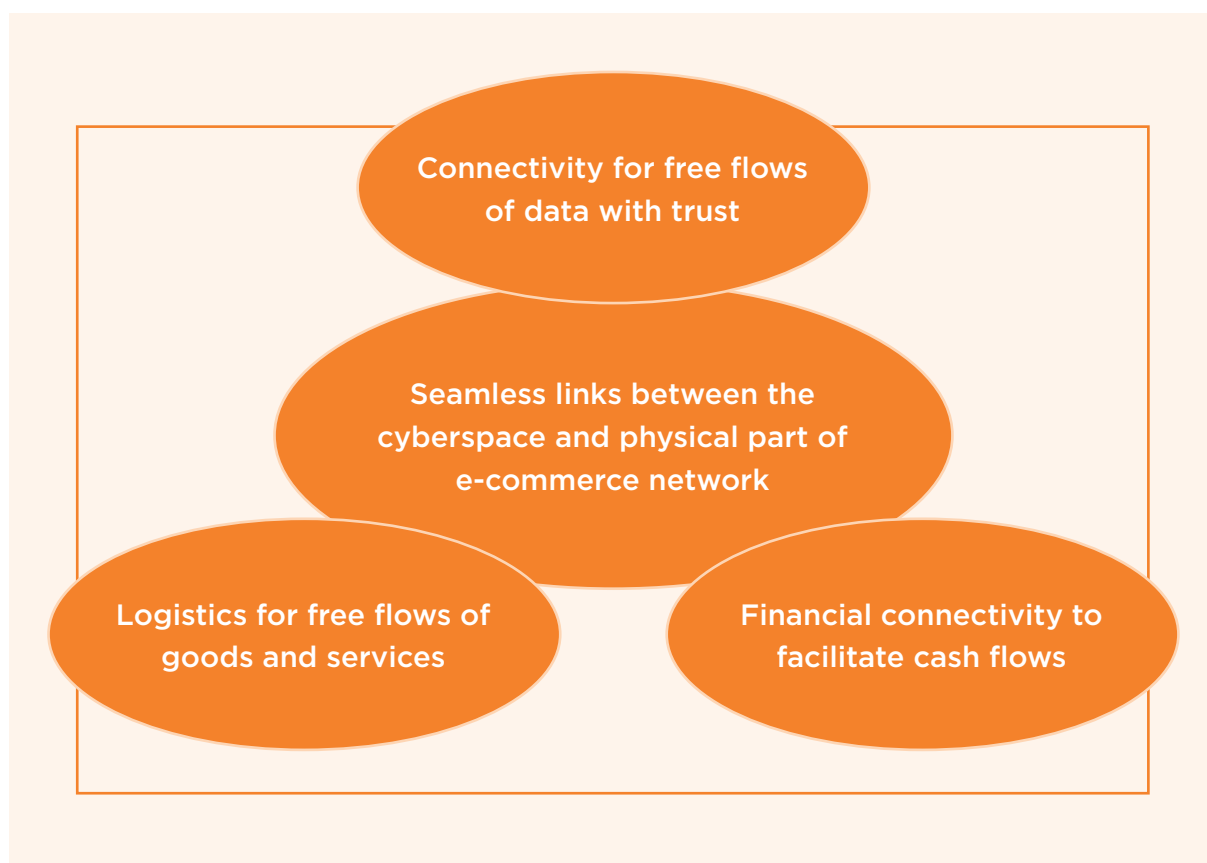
Connectivity for free flows of data with trust

Seamless links between the cyberspace and physical part of e-commerce network

Logistics for free flows of goods and services

Financial connectivity to facilitate cash flows